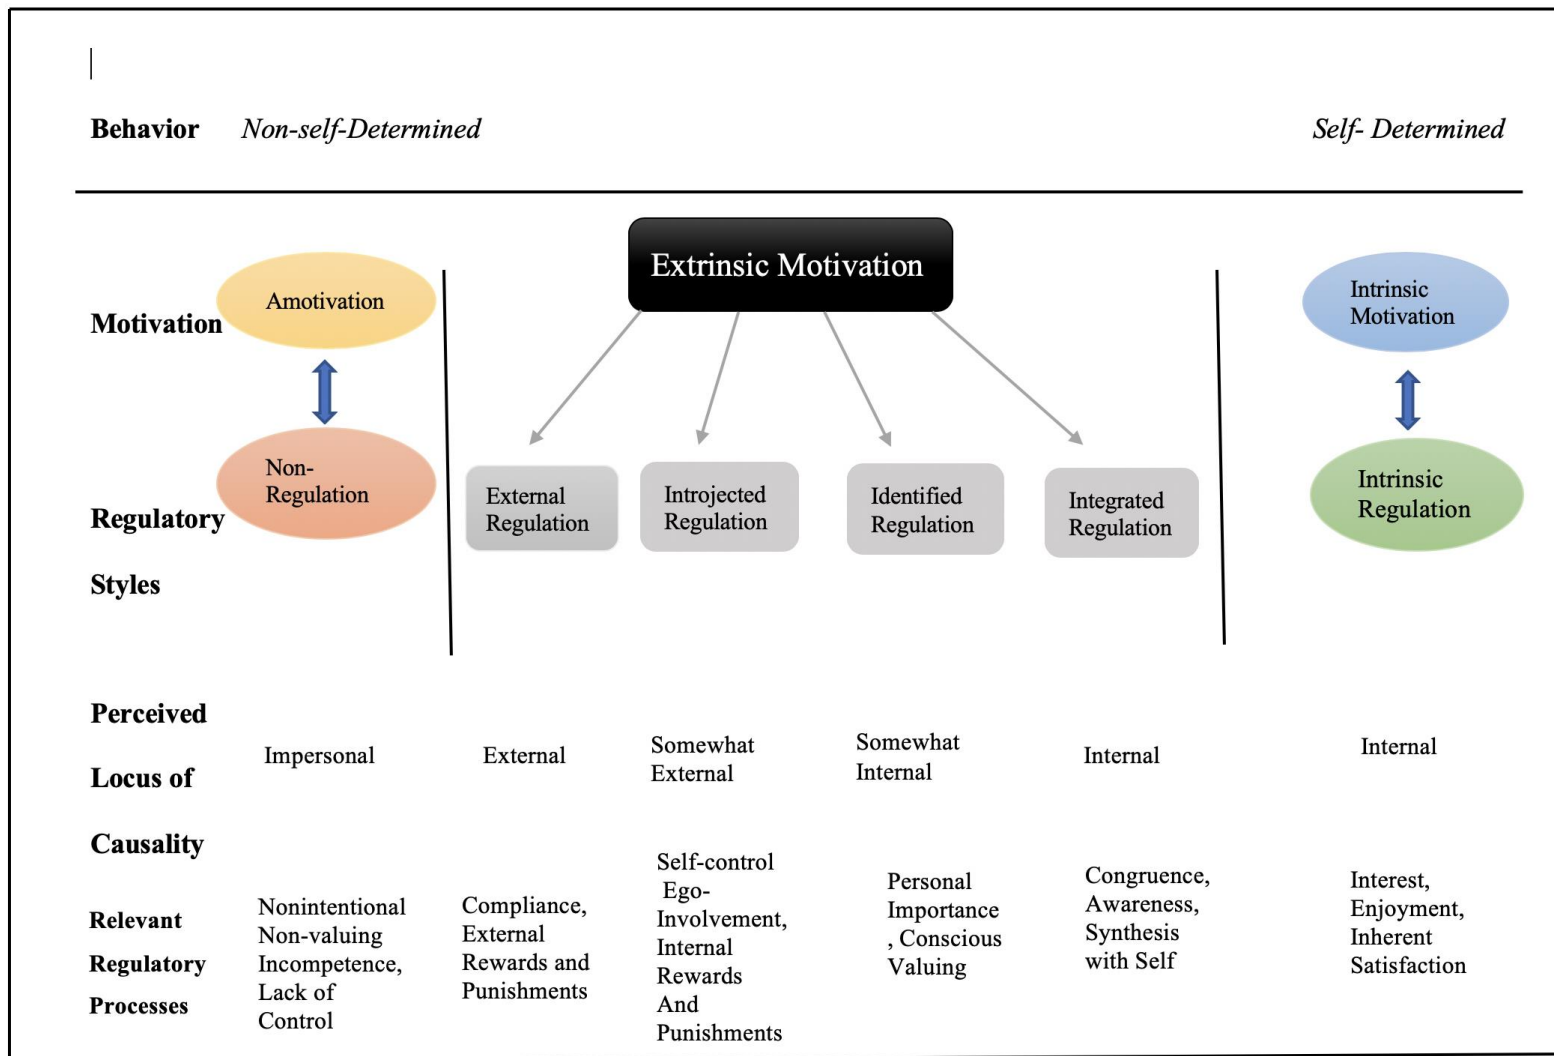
Behavior Non-self-Determined

Self- Determined

Extrinsic Motivation

Motivation

Amotivation

Intrinsic Motivation

Non-Regulation

Regulatory Styles

External Regulation

Introjected Regulation

Identified Regulation

Integrated Regulation

Intrinsic Regulation

| Perceived Locus of Causality | Impersonal | External | Somewhat External | Somewhat Internal | Internal | Internal |
|---|---|---|---|---|---|---|
| Relevant Regulatory Processes | Nonintentional Non-valuing Incompetence, Lack of Control | Compliance, External Rewards and Punishments | Self-control Ego-Involvement, Internal Rewards And Punishments | Personal Importance , Conscious Valuing | Congruence, Awareness, Synthesis with Self | Interest, Enjoyment, Inherent Satisfaction |